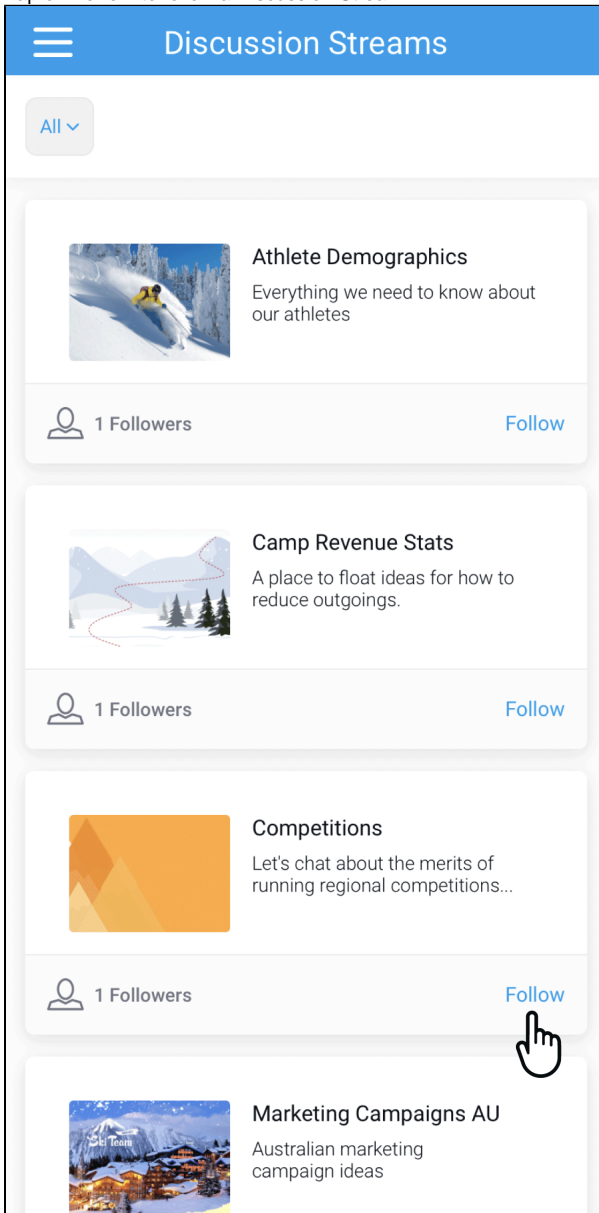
Discussion Streams

All

Athlete Demographics

Everything we need to know about our athletes

1 Followers

Follow

Camp Revenue Stats

A place to float ideas for how to reduce outgoings.

1 Followers

Follow

Competitions

Let's chat about the merits of running regional competitions...

1 Followers

Follow

Ski Team

Marketing Campaigns AU

Australian marketing campaign ideas